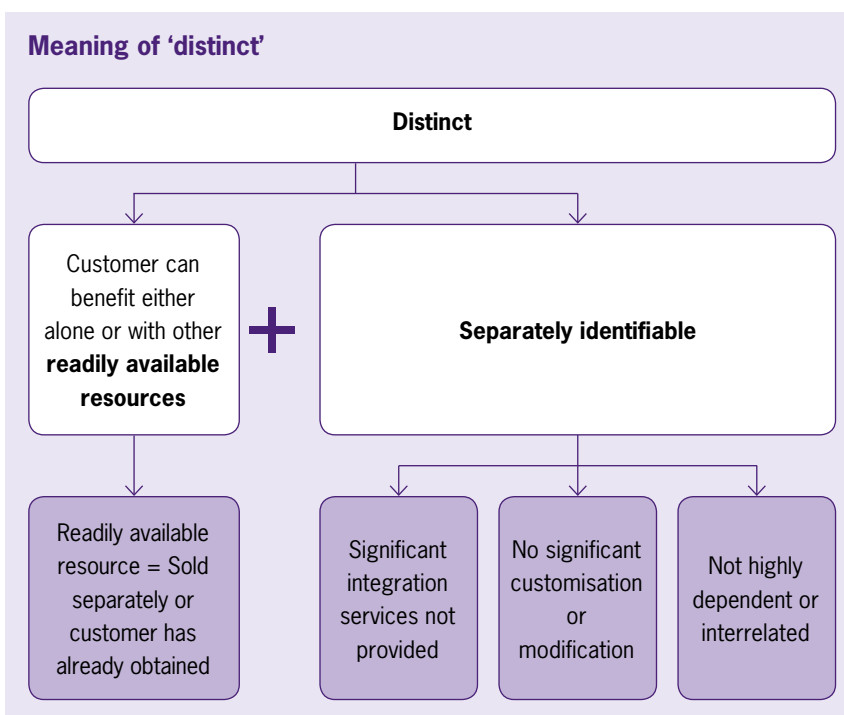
Meaning of 'distinct'

Distinct

Customer can benefit either alone or with other **readily available resources**

+

Separately identifiable

Readily available resource = Sold separately or customer has already obtained

Significant integration services not provided

No significant customisation or modification

Not highly dependent or interrelated